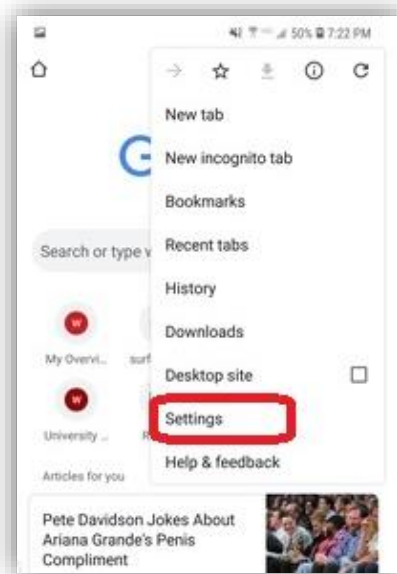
50% 7:22 PM

New tab

New incognito tab

Bookmarks

Search or type v

Recent tabs

History

W

My Overvi...

surf

Downloads

Desktop site

W

University ...

R

Settings

Help & feedback

Articles for you

Pete Davidson Jokes About Ariana Grande's Penis Compliment